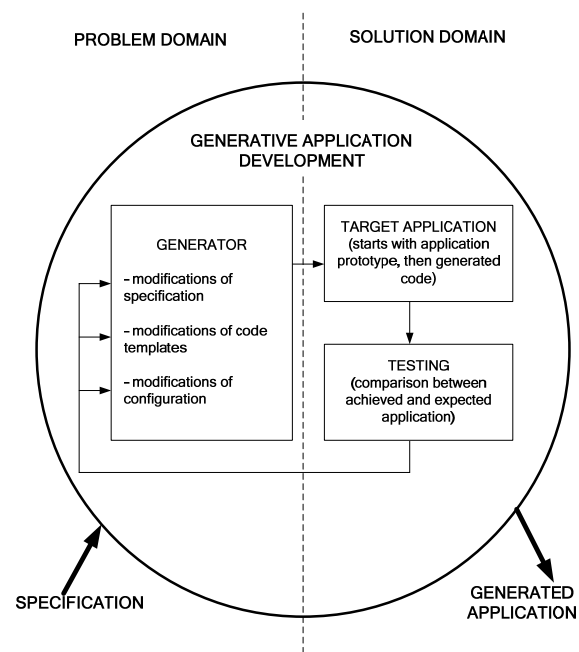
PROBLEM DOMAIN

SOLUTION DOMAIN

GENERATIVE APPLICATION DEVELOPMENT

GENERATOR

- modifications of specification

- modifications of code templates

- modifications of configuration

TARGET APPLICATION (starts with application prototype, then generated code)

TESTING (comparison between achieved and expected application)

SPECIFICATION

GENERATED APPLICATION